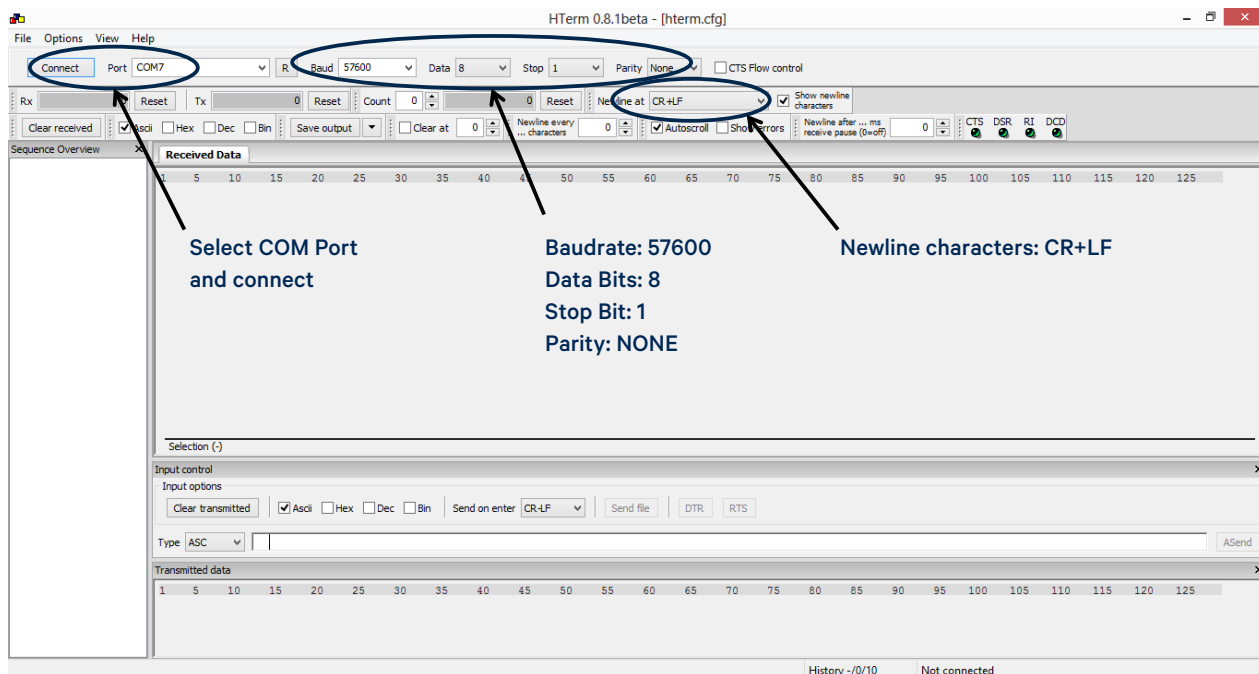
HTerm 0.8.1beta - [hterm.cfg]

File Options View Help

Connect Port COM7 R Baud 57600 Data 8 Stop 1 Parity None CTS Flow control

Rx 0 Reset Tx 0 Reset Count 0 0 Reset Newline at CR+LF Show newline characters

Clear received Ascii Hex Dec Bin Save output Clear at 0 Newline every ... characters 0 Autoscroll Show errors Newline after ... ms receive pause (0=off) 0 CTS DSR RI DCD

Sequence Overview

Received Data

1 5 10 15 20 25 30 35 40 45 50 55 60 65 70 75 80 85 90 95 100 105 110 115 120 125

Select COM Port and connect

Baudrate: 57600
Data Bits: 8
Stop Bit: 1
Parity: NONE

Newline characters: CR+LF

Selection (-)

Input control

Input options

Clear transmitted Ascii Hex Dec Bin Send on enter CR-LF Send file DTR RTS

Type ASC ASend

Transmitted data

1 5 10 15 20 25 30 35 40 45 50 55 60 65 70 75 80 85 90 95 100 105 110 115 120 125

History -/0/10 Not connected